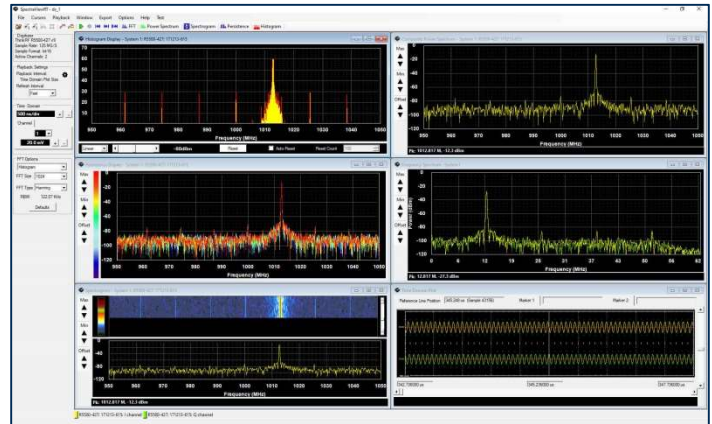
SpectraVue - [ch_1]

File Cursors Playback Window Export Options Help Test

FFT Power Spectrum Spectrogram Persistence Histogram

Playback
Fs: 100 MSPS
Sample Rate: 125 MS/S
Sample Format: Int16
Active Channels: 2

Playback Settings
Playback Interval
Time Domain Plot Size
Refresh Interval
Fast

Time Domain
500 ns/div
Channel
1
25.0 mV

FFT Options
Histogram
FFT Size 16384
FFT Type Hamming
RBW 122.07 kHz
Defaults

Histogram Display - System 1: RSSB0-421 171213-815

70
60
50
40
30
20
10
0
950 960 970 980 990 1000 1010 1020 1030 1040 1050
Frequency (MHz)
Linear
-90dBm
Reset
Auto Reset
Reset Count

Composite Power Spectrum - System 1: RSSB0-421 171213-815
Max
Min
Offset
-20
-40
-60
-80
-100
950 960 970 980 990 1000 1010 1020 1030 1040 1050
Frequency (MHz)
Fc: 1012.817 M, -12.3 dBm

Persistence Display - System 1: RSSB0-421 171213-815
Max
Min
Offset
-20
-40
-60
-80
-100
950 960 970 980 990 1000 1010 1020 1030 1040 1050
Frequency (MHz)

Frequency Spectrum - System 1
Max
Min
Offset
-20
-40
-60
-80
-100
Power (dBm)
0 6 12 19 25 31 37 43 50 56 62
Frequency (MHz)
Fc: 12.817 M, -21.3 dBm

Spectrogram - System 1: RSSB0-421 171213-815
Max
Min
Offset
-40
-60
-80
-100
950 960 970 980 990 1000 1010 1020 1030 1040 1050
Frequency (MHz)
Fc: 1012.817 M, -12.3 dBm

Time Domain Plot
Reference Line Position 345.299 us (Sample 43159) Marker 1 Marker 2
345.736000 us 346.236000 us 347.736000 us

RSSB0-421 171213-815 I-channel RSSB0-421 171213-815 Q-channel